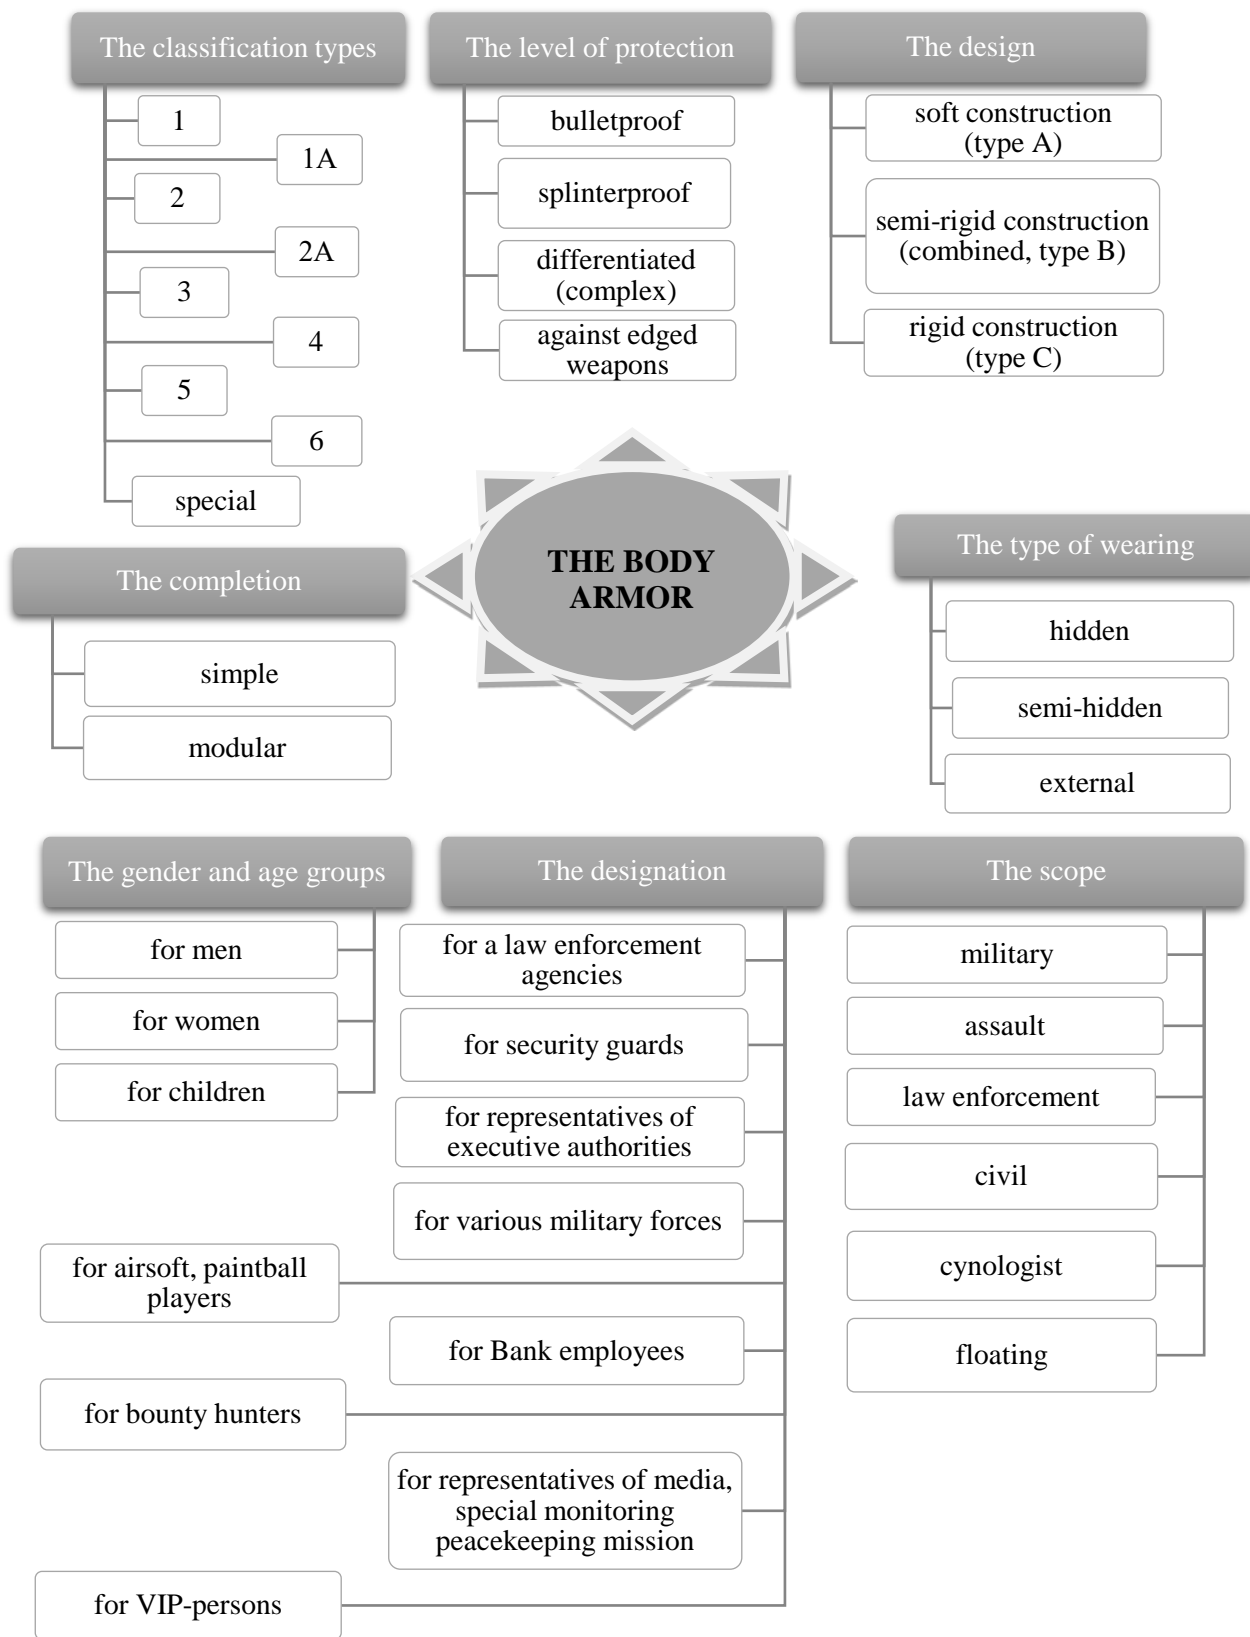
The classification types

1

1A

2

2A

3

4

5

6

special

The level of protection

bulletproof

splinterproof

differentiated (complex)

against edged weapons

The design

soft construction (type A)

semi-rigid construction (combined, type B)

rigid construction (type C)

THE BODY ARMOR

The completion

simple

modular

The type of wearing

hidden

semi-hidden

external

The gender and age groups

for men

for women

for children

The designation

for a law enforcement agencies

for security guards

for representatives of executive authorities

for various military forces

for airsoft, paintball players

for Bank employees

for bounty hunters

for representatives of media, special monitoring peacekeeping mission

for VIP-persons

The scope

military

assault

law enforcement

civil

cynologist

floating